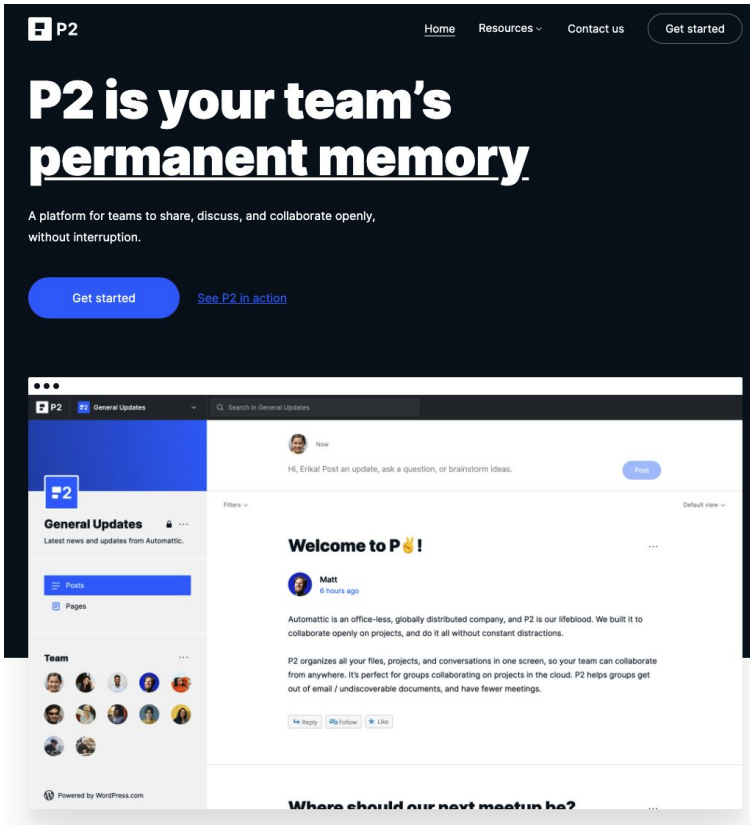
P2

Home Resources Contact us Get started

P2 is your team's permanent memory

A platform for teams to share, discuss, and collaborate openly, without interruption.

Get started See P2 in action

P2 General Updates Search in General Updates

Now

Hi, Erika! Post an update, ask a question, or brainstorm ideas.

Post

P2

General Updates

Latest news and updates from Automattic.

Posts

Pages

Team

Powered by WordPress.com

Filters

Default view

Welcome to P✌️!

Matt
6 hours ago

Automattic is an office-less, globally distributed company, and P2 is our lifeblood. We built it to collaborate openly on projects, and do it all without constant distractions.

P2 organizes all your files, projects, and conversations in one screen, so your team can collaborate from anywhere. It's perfect for groups collaborating on projects in the cloud. P2 helps groups get out of email / undiscoverable documents, and have fewer meetings.

Reply Follow Like

Where should our next meetup be?